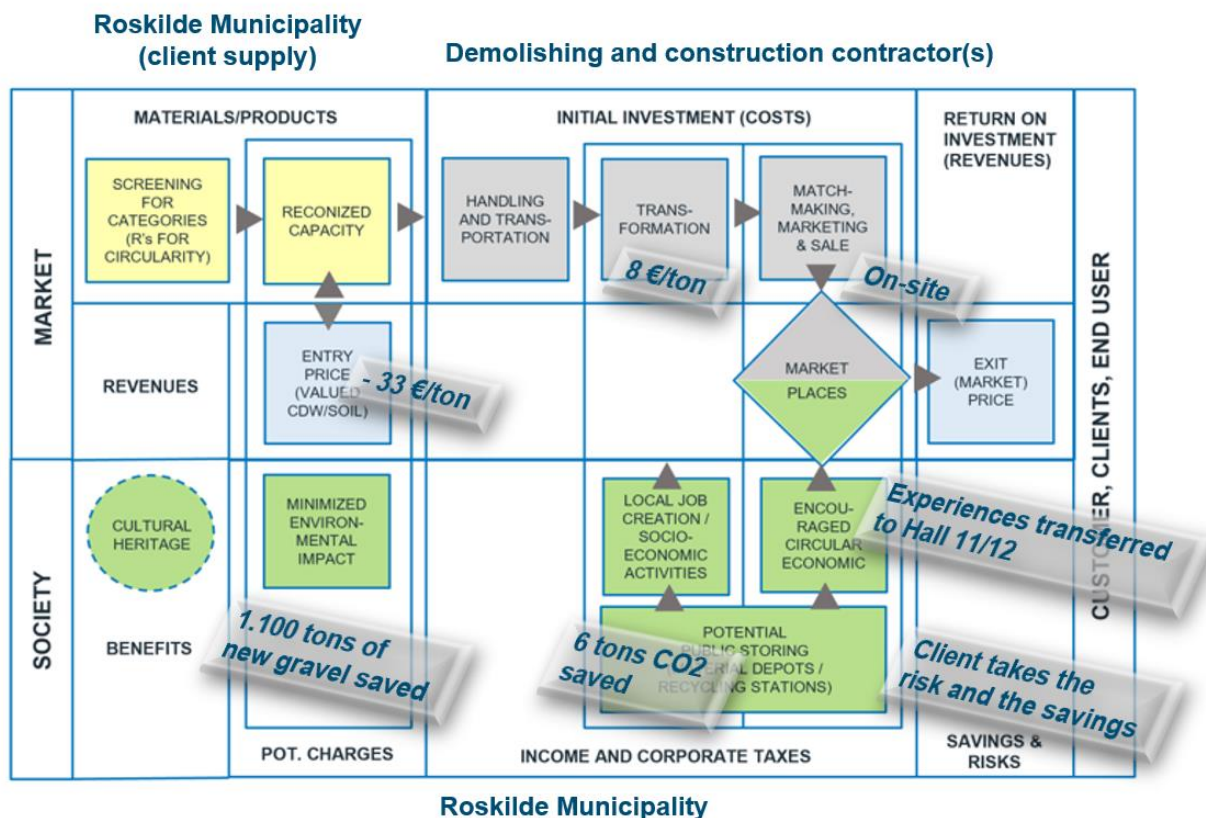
Roskilde Municipality (client supply)

Demolishing and construction contractor(s)

MATERIALS/PRODUCTS

INITIAL INVESTMENT (COSTS)

RETURN ON INVESTMENT (REVENUES)

MARKET

SCREENING FOR CATEGORIES (R's FOR CIRCULARITY)

RECONIZED CAPACITY

HANDLING AND TRANSPORTATION

TRANSFORMATION

MATCHMAKING, MARKETING & SALE

8 €/ton

On-site

REVENUES

ENTRY PRICE (VALUED CDW/SOIL)

- 33 €/ton

MARKET PLACES

EXIT (MARKET) PRICE

CUSTOMER, CLIENTS, END USER

SOCIETY

CULTURAL HERITAGE

MINIMIZED ENVIRONMENTAL IMPACT

LOCAL JOB CREATION / SOCIO-ECONOMIC ACTIVITIES

ENCOURAGED CIRCULAR ECONOMIC

Experiences transferred to Hall 11/12

BENEFITS

1.100 tons of new gravel saved

6 tons CO2 saved

POTENTIAL PUBLIC STORING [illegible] DEPOTS / RECYCLING STATIONS)

Client takes the risk and the savings

POT. CHARGES

INCOME AND CORPORATE TAXES

SAVINGS & RISKS

Roskilde Municipality